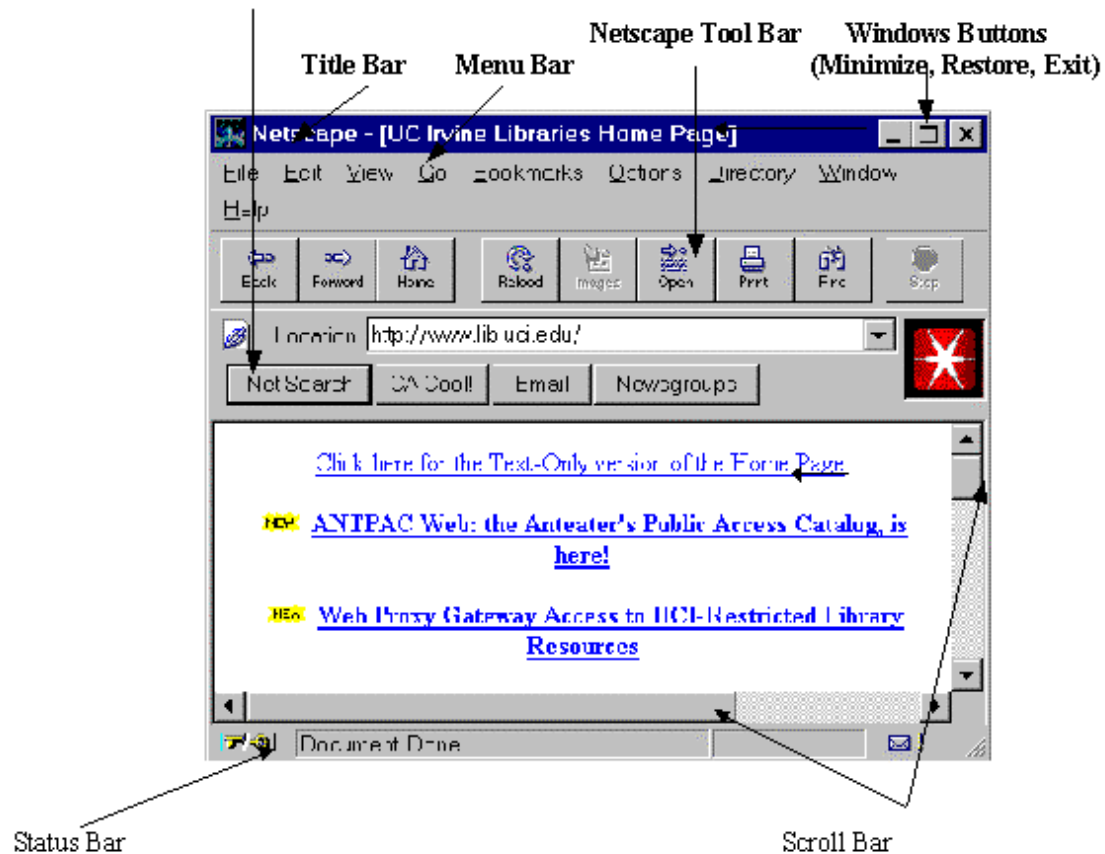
Netscape Tool Bar

Windows Buttons (Minimize, Restore, Exit)

Title Bar

Menu Bar

Netscape - [UC Irvine Libraries Home Page]

File Edit View Go Bookmarks Options Directory Window Help

Back Forward Home Reload Images Open Print Find Stop

Location: http://www.lib.uci.edu/

Net Search CA Cool! Email Newsgroups

Click here for the Text-Only version of the Home Page

NEW ANTPAC Web: the Anteater's Public Access Catalog, is here!

NEW Web Proxy Gateway Access to UCI-Restricted Library Resources

Document: Done

Status Bar

Scroll Bar